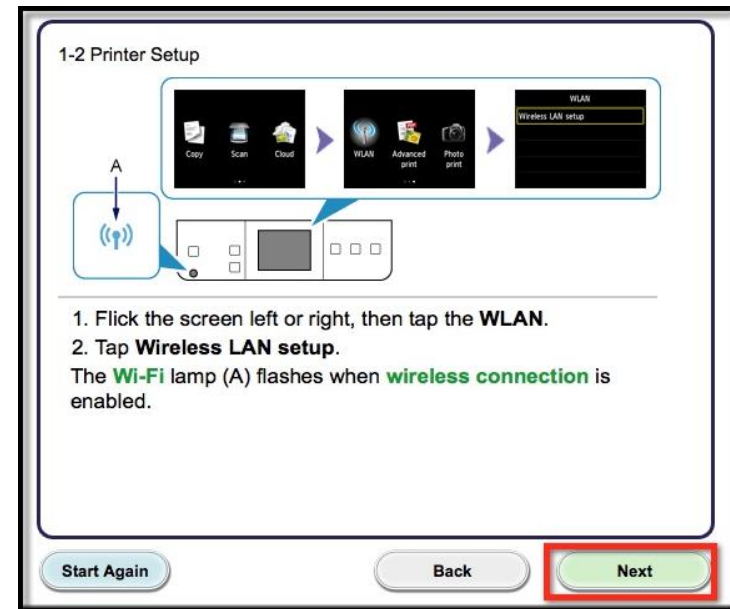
1-2 Printer Setup

Copy Scan Cloud

WLAN Advanced print Photo print

WLAN
Wireless LAN setup

A

1. Flick the screen left or right, then tap the **WLAN**.
2. Tap **Wireless LAN setup**.
The **Wi-Fi** lamp (A) flashes when **wireless connection** is enabled.

Start Again Back Next